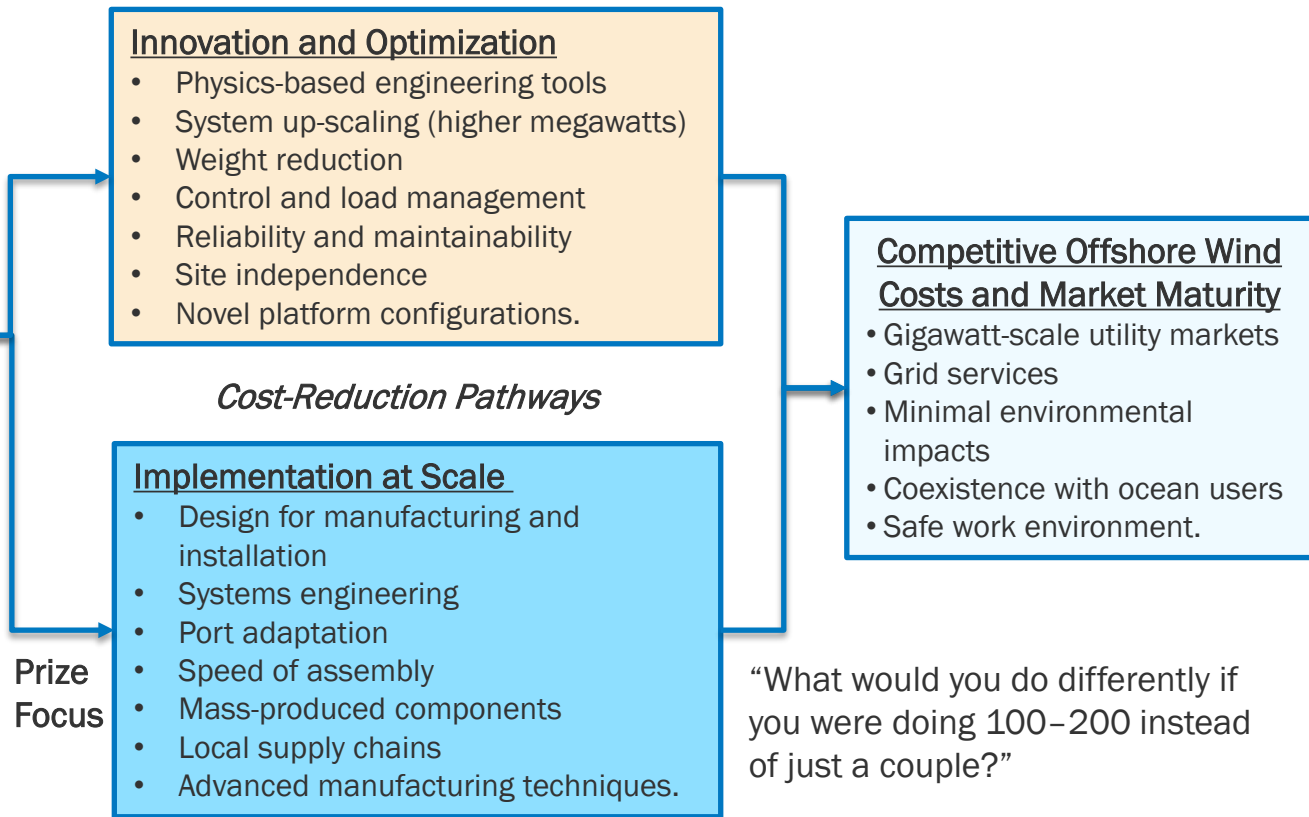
Innovation and Optimization
- Physics-based engineering tools
- System up-scaling (higher megawatts)
- Weight reduction
- Control and load management
- Reliability and maintainability
- Site independence
- Novel platform configurations.

Cost-Reduction Pathways

Implementation at Scale
- Design for manufacturing and installation
- Systems engineering
- Port adaptation
- Speed of assembly
- Mass-produced components
- Local supply chains
- Advanced manufacturing techniques.

Prize Focus

Competitive Offshore Wind Costs and Market Maturity
- Gigawatt-scale utility markets
- Grid services
- Minimal environmental impacts
- Coexistence with ocean users
- Safe work environment.

"What would you do differently if you were doing 100–200 instead of just a couple?"